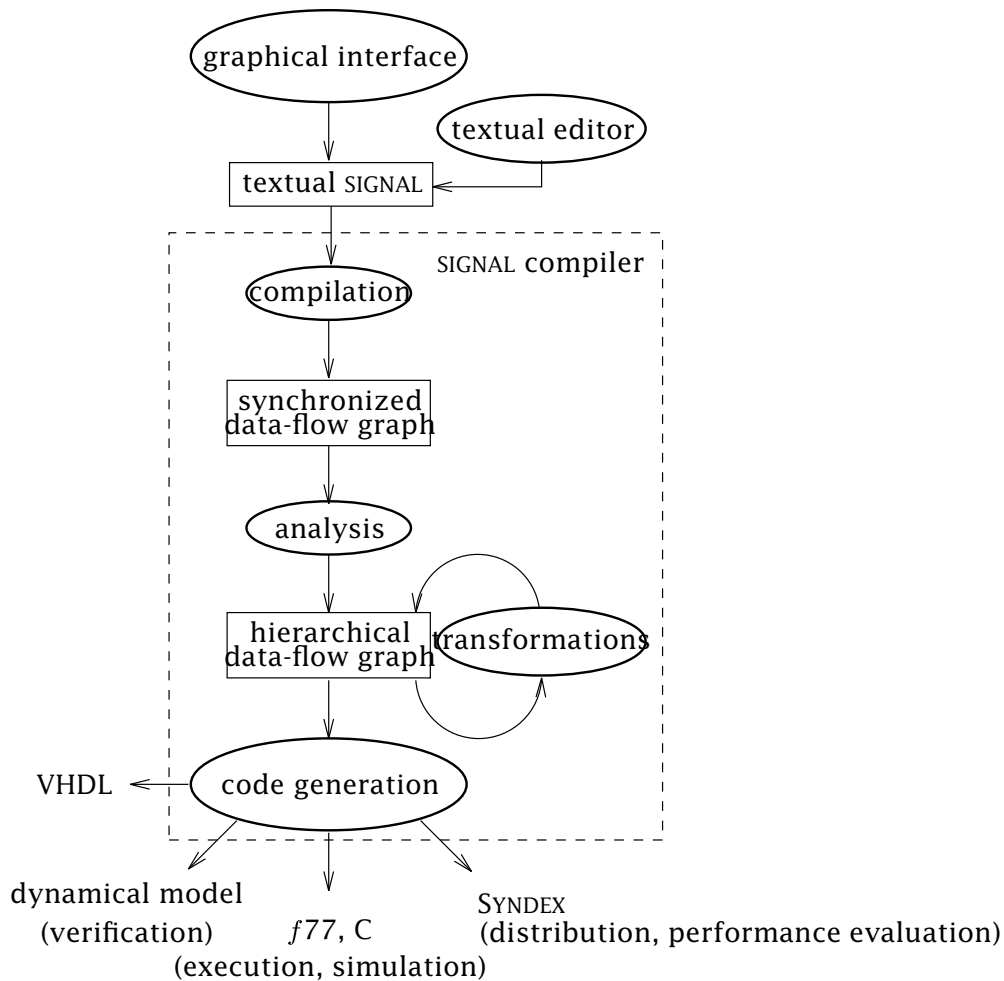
graphical interface

textual editor

textual SIGNAL

SIGNAL compiler

compilation

synchronized data-flow graph

analysis

hierarchical data-flow graph

transformations

VHDL

code generation

dynamical model (verification)

$f77$, C (execution, simulation)

SYNDEX (distribution, performance evaluation)